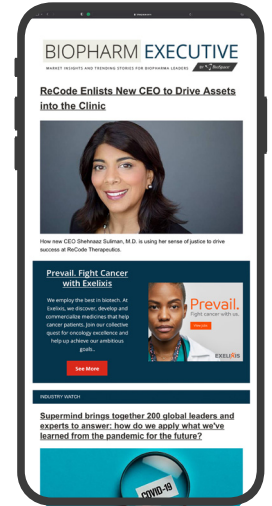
BIOPHARM EXECUTIVE

MARKET INSIGHTS AND TRENDING STORIES FOR BIOPHARMA LEADERS

by BioSpace

ReCode Enlists New CEO to Drive Assets into the Clinic

How new CEO Shehnaaz Suliman, M.D. is using her sense of justice to drive success at ReCode Therapeutics.

Prevail. Fight Cancer with Exelixis

We employ the best in biotech. At Exelixis, we discover, develop and commercialize medicines that help cancer patients. Join our collective quest for oncology excellence and help us achieve our ambitious goals...

See More

Prevail.
Fight cancer with us.

View jobs

EXELIXIS

INDUSTRY WATCH

Supermind brings together 200 global leaders and experts to answer: how do we apply what we've learned from the pandemic for the future?

COVID-19